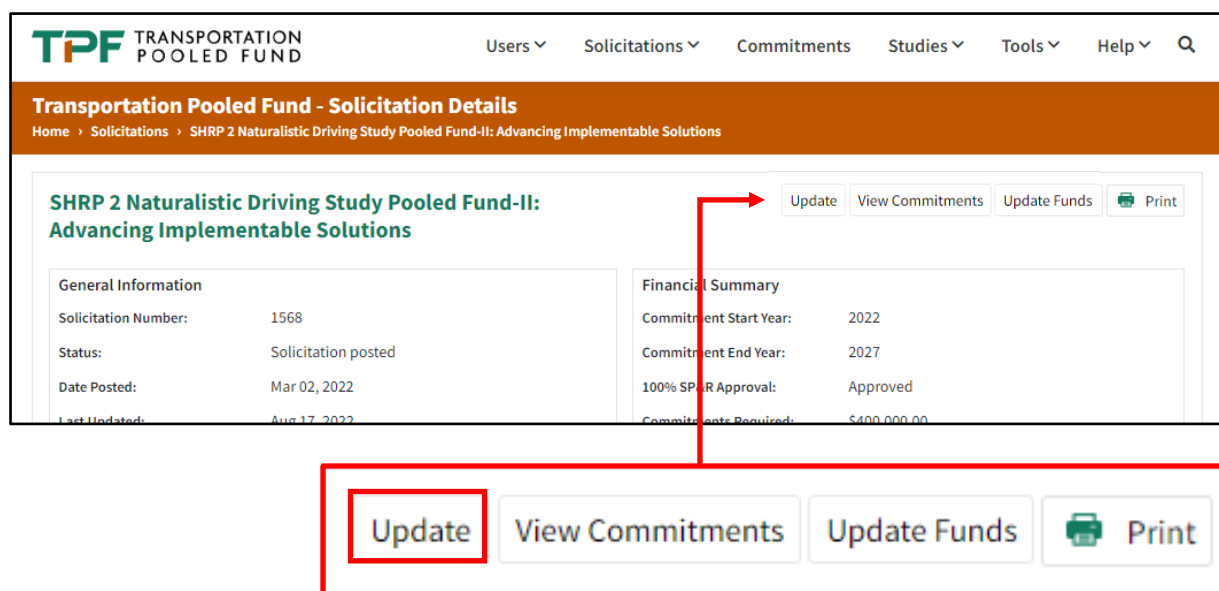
TPF TRANSPORTATION POOLED FUND

Users Solicitations Commitments Studies Tools Help

Transportation Pooled Fund - Solicitation Details

Home › Solicitations › SHRP 2 Naturalistic Driving Study Pooled Fund-II: Advancing Implementable Solutions

SHRP 2 Naturalistic Driving Study Pooled Fund-II: Advancing Implementable Solutions

Update View Commitments Update Funds Print

General Information

| | |
|---|---|
| Solicitation Number: | 1568 |
| Status: | Solicitation posted |
| Date Posted: | Mar 02, 2022 |
| Last Updated: | Aug 17, 2022 |

Financial Summary

| | |
|---|---|
| Commitment Start Year: | 2022 |
| Commitment End Year: | 2027 |
| 100% SP&R Approval: | Approved |
| Commitments Required: | $400,000.00 |

Update View Commitments Update Funds Print